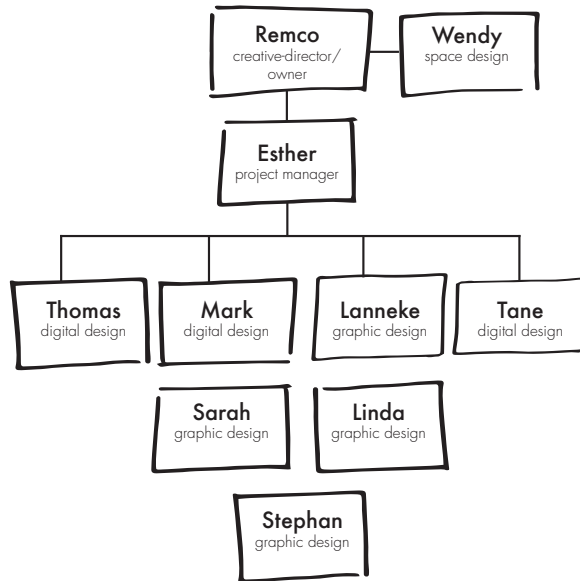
Remco
creative-director/
owner

Wendy
space design

Esther
project manager

Thomas
digital design

Mark
digital design

Lanneke
graphic design

Tane
digital design

Sarah
graphic design

Linda
graphic design

Stephan
graphic design